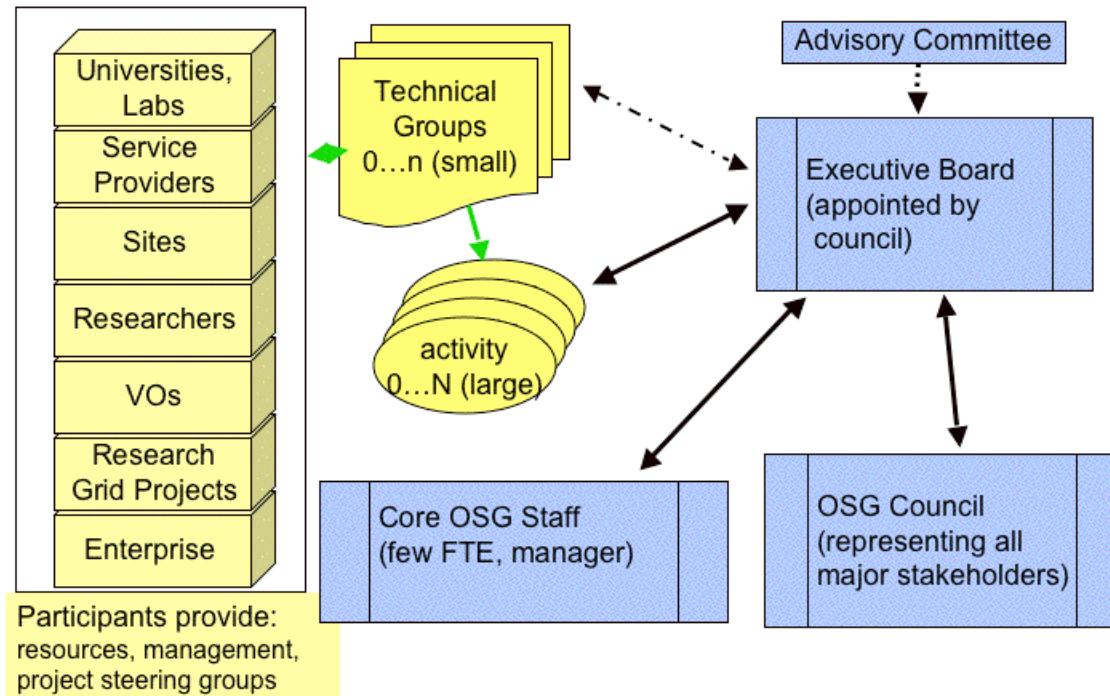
Universities, Labs

Service Providers

Sites

Researchers

VOs

Research Grid Projects

Enterprise

Participants provide: resources, management, project steering groups

Technical Groups 0…n (small)

activity 0…N (large)

Advisory Committee

Executive Board (appointed by council)

Core OSG Staff (few FTE, manager)

OSG Council (representing all major stakeholders)